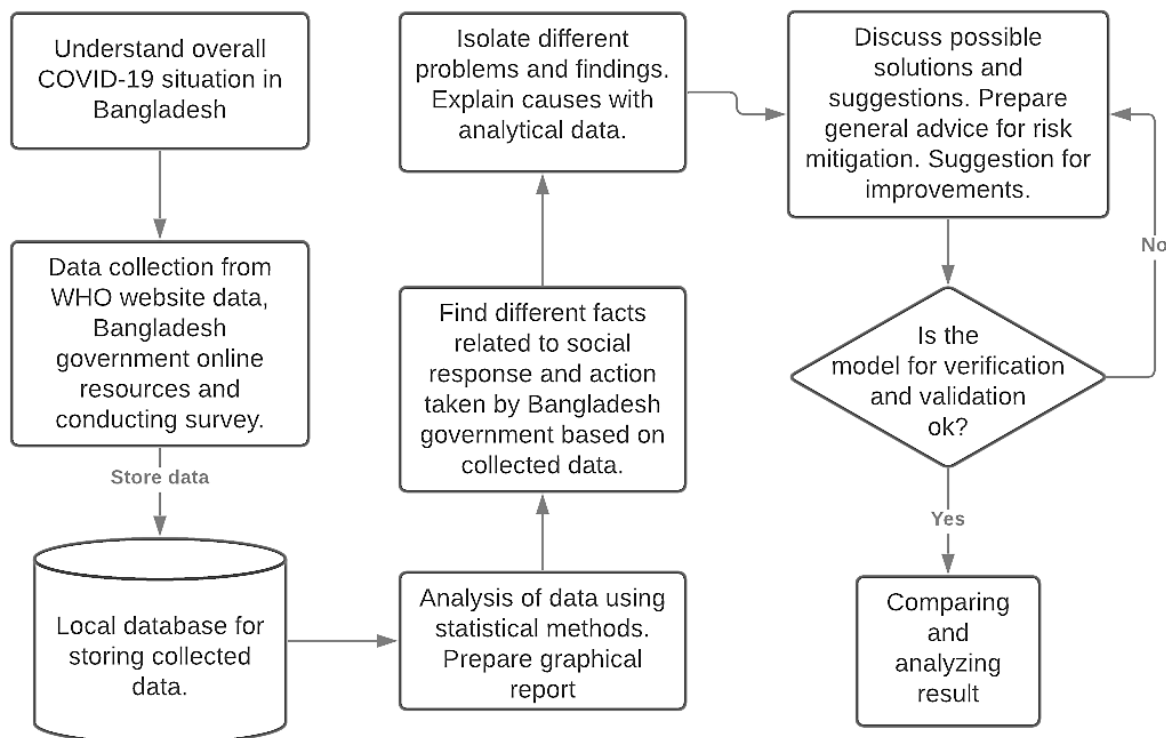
Understand overall COVID-19 situation in Bangladesh

Data collection from WHO website data, Bangladesh government online resources and conducting survey.

Store data

Local database for storing collected data.

Analysis of data using statistical methods. Prepare graphical report

Find different facts related to social response and action taken by Bangladesh government based on collected data.

Isolate different problems and findings. Explain causes with analytical data.

Discuss possible solutions and suggestions. Prepare general advice for risk mitigation. Suggestion for improvements.

Is the model for verification and validation ok?

No

Yes

Comparing and analyzing result